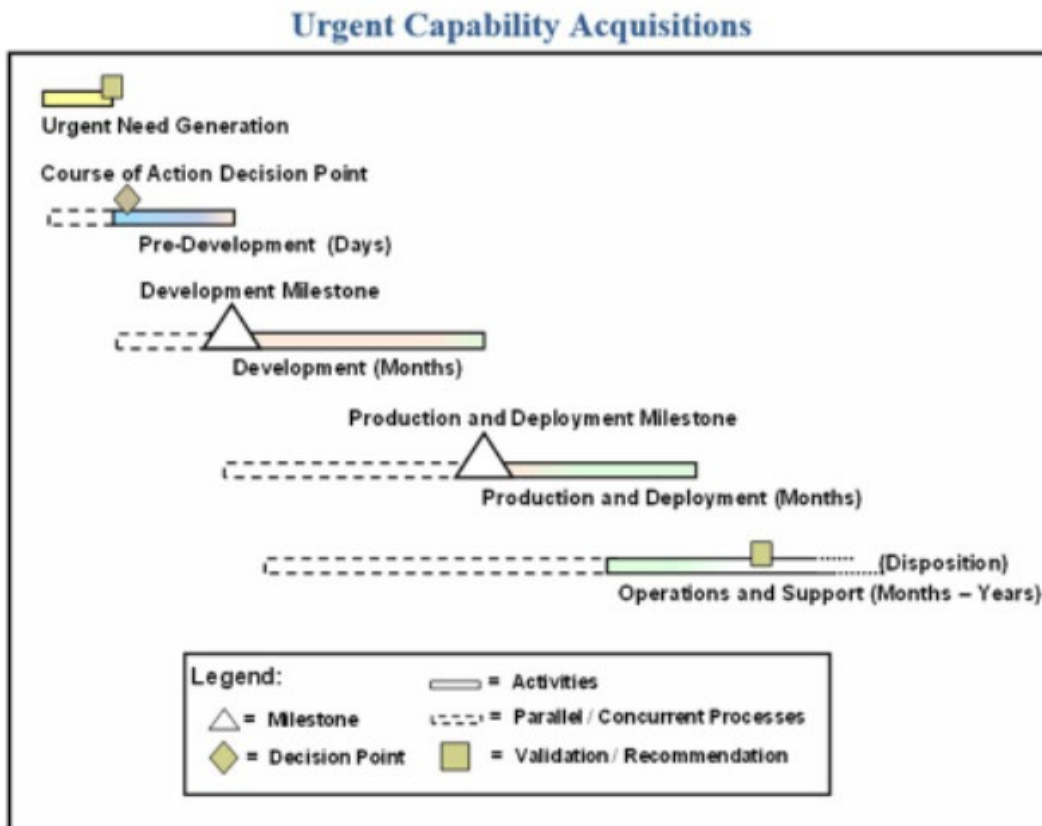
Urgent Capability Acquisitions

Urgent Need Generation

Course of Action Decision Point

Pre-Development (Days)

Development Milestone

Development (Months)

Production and Deployment Milestone

Production and Deployment (Months)

(Disposition)

Operations and Support (Months – Years)

Legend:
= Milestone
= Decision Point
= Activities
= Parallel / Concurrent Processes
= Validation / Recommendation